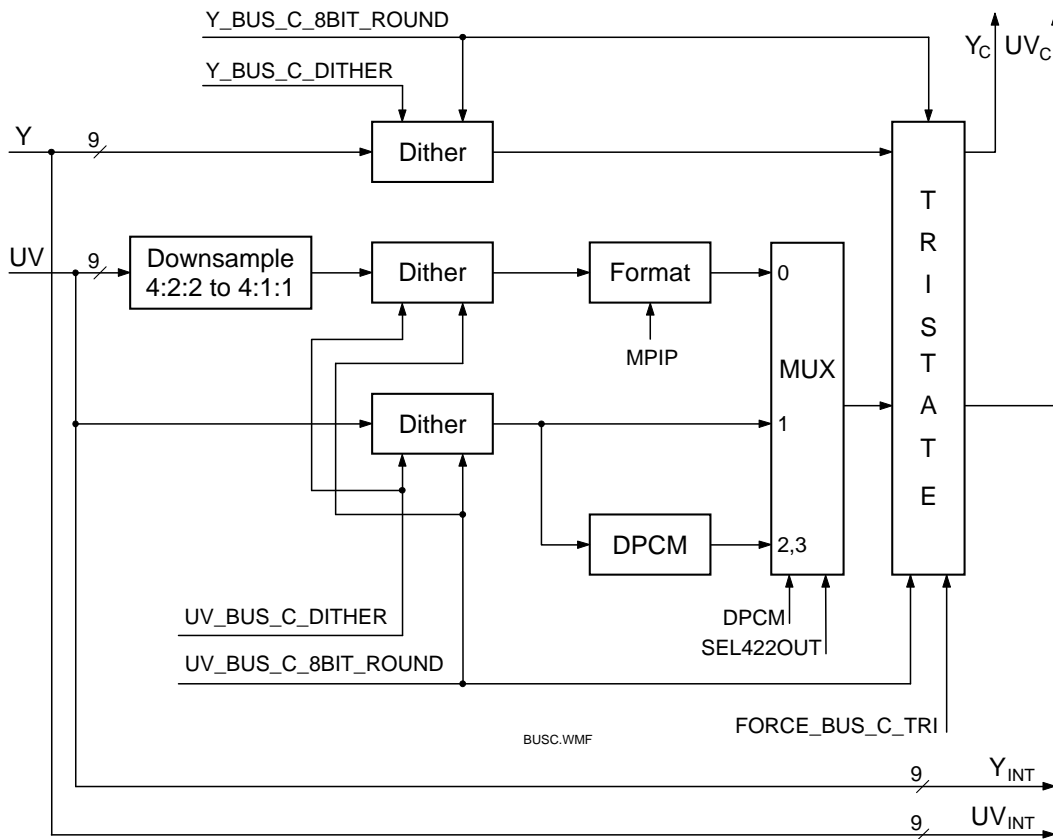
Y_BUS_C_8BIT_ROUND

Y_BUS_C_DITHER

$Y_C$ $UV_C$

Y

9

Dither

T
R
I
S
T
A
T
E

UV

9

Downsample 4:2:2 to 4:1:1

Dither

Format

0

MPIP

MUX

Dither

1

DPCM

2,3

DPCM

SEL422OUT

UV_BUS_C_DITHER

UV_BUS_C_8BIT_ROUND

FORCE_BUS_C_TRI

BUSC.WMF

9

$Y_{INT}$

9

$UV_{INT}$